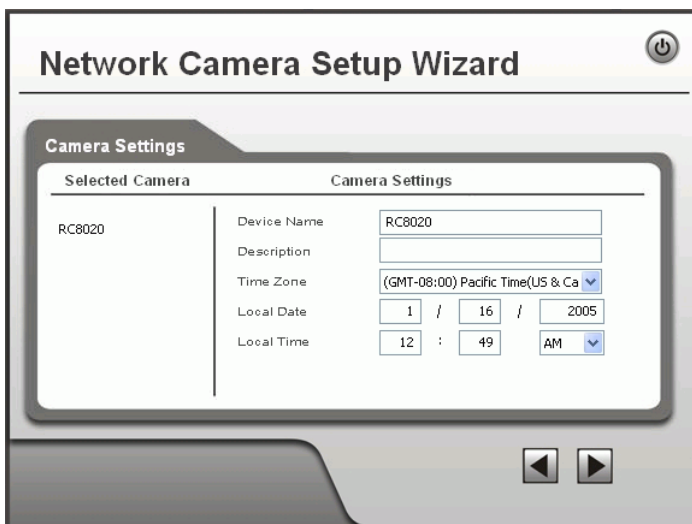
Network Camera Setup Wizard

Camera Settings

| Selected Camera | Camera Settings | |
|---|---|---|
| RC8020 | Device Name | RC8020 |
| | Description | |
| | Time Zone | (GMT-08:00) Pacific Time(US & Ca |
| | Local Date | 1 / 16 / 2005 |
| | Local Time | 12 : 49 AM |